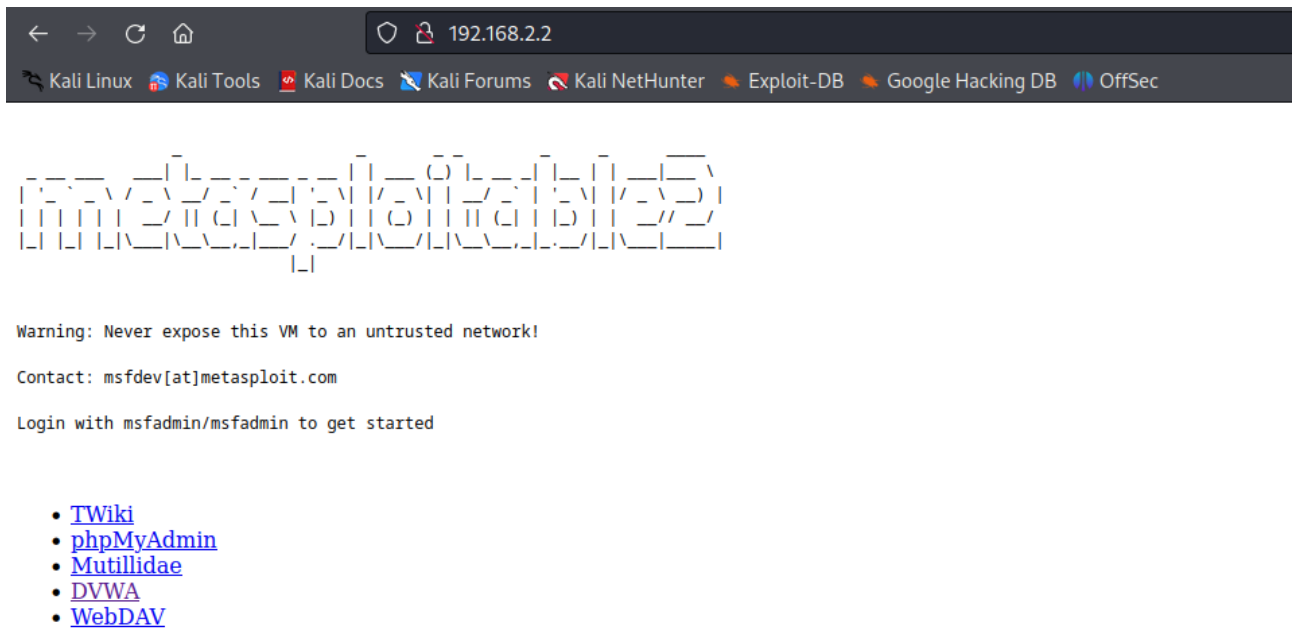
192.168.2.2

Kali Linux Kali Tools Kali Docs Kali Forums Kali NetHunter Exploit-DB Google Hacking DB OffSec

```
                _                  _       _ _        _     _      ____  
 _ __ ___   ___| |_ __ _ ___ _ __ | | ___ (_) |_ __ _| |__ | | ___|___ \ 
| '_ ` _ \ / _ \ __/ _` / __| '_ \| |/ _ \| | __/ _` | '_ \| |/ _ \ __) |
| | | | | |  __/ || (_| \__ \ |_) | | (_) | | || (_| | |_) | |  __// __/ 
|_| |_| |_|\___|\__\__,_|___/ .__/|_|\___/|_|\__\__,_|_.__/|_|\___|_____|
                            |_|                                          
```

Warning: Never expose this VM to an untrusted network!

Contact: msfdev[at]metasploit.com

Login with msfadmin/msfadmin to get started

- TWiki
- phpMyAdmin
- Mutillidae
- DVWA
- WebDAV